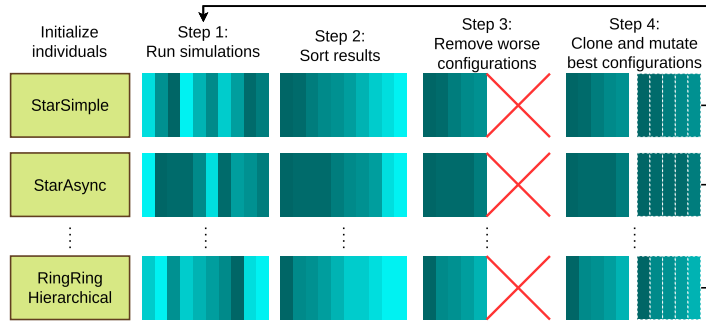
Initialize individuals

Step 1: Run simulations

Step 2: Sort results

Step 3: Remove worse configurations

Step 4: Clone and mutate best configurations

StarSimple

StarAsync

⋮

RingRing Hierarchical